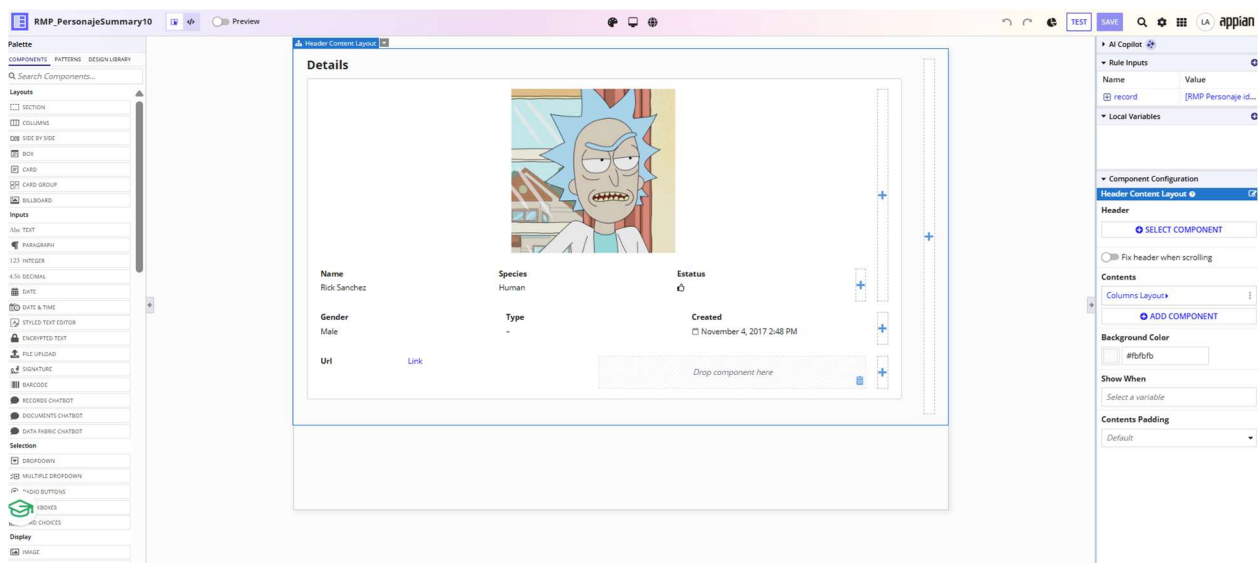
RMP_PersonajeSummary10 Preview

TEST SAVE LA appian

Palette
COMPONENTS PATTERNS DESIGN LIBRARY
Search Components...
Layouts
SECTION
COLUMNS
SIDE BY SIDE
BOX
CARD
CARD GROUP
BILLBOARD
Inputs
TEXT
PARAGRAPH
INTEGER
DECIMAL
DATE
DATE & TIME
STYLED TEXT EDITOR
ENCRYPTED TEXT
FILE UPLOAD
SIGNATURE
BARCODE
RECORDS CHATBOT
DOCUMENTS CHATBOT
DATA FABRIC CHATBOT
Selection
DROPDOWN
MULTIPLE DROPDOWN
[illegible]ADIO BUTTONS
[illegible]KBOXES
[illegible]D CHOICES
Display
IMAGE

Header Content Layout
Details

| Name | Species | Estatus |
|---|---|---|
| Rick Sanchez | Human | |

| Gender | Type | Created |
|---|---|---|
| Male | – | November 4, 2017 2:48 PM |

Url Link
Drop component here

AI Copilot
Rule Inputs
| Name | Value |
|---|---|
| record | [RMP Personaje id... |
Local Variables

Component Configuration
Header Content Layout
Header
SELECT COMPONENT
Fix header when scrolling
Contents
Columns Layout
ADD COMPONENT
Background Color
#fbfbfb
Show When
Select a variable
Contents Padding
Default